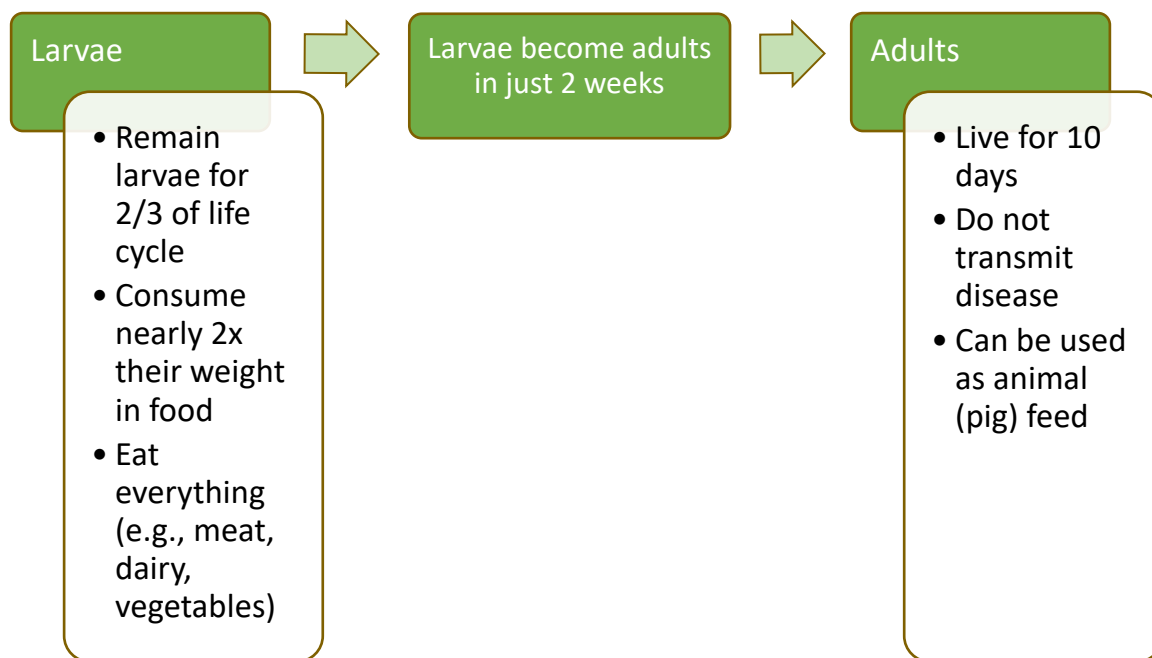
Larvae

- Remain larvae for 2/3 of life cycle
- Consume nearly 2x their weight in food
- Eat everything (e.g., meat, dairy, vegetables)

Larvae become adults in just 2 weeks

Adults

- Live for 10 days
- Do not transmit disease
- Can be used as animal (pig) feed